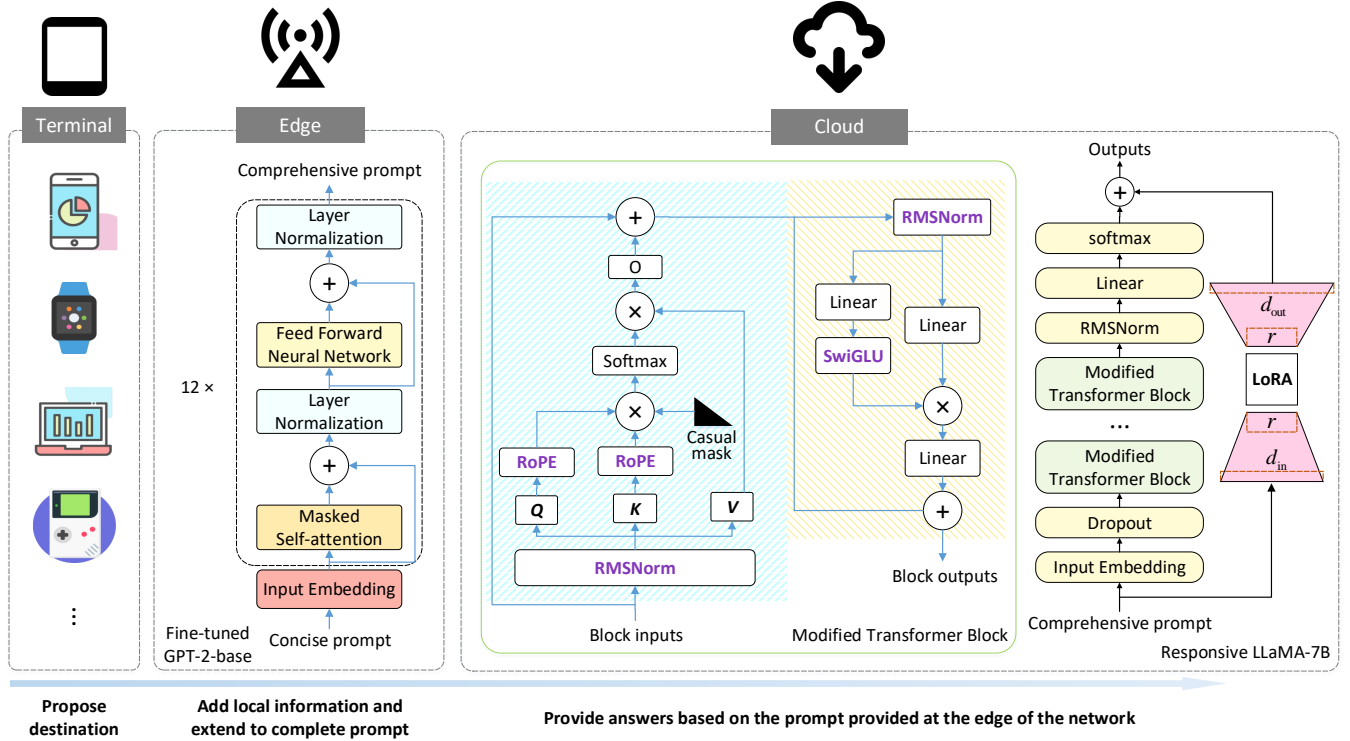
Terminal

Edge

Cloud

Comprehensive prompt

Layer Normalization

+

Feed Forward Neural Network

Layer Normalization

+

Masked Self-attention

Input Embedding

12 ×

Fine-tuned GPT-2-base

Concise prompt

+

O

×

Softmax

×

Casual mask

RoPE

RoPE

Q

K

V

RMSNorm

Block inputs

RMSNorm

Linear

Linear

SwiGLU

×

Linear

+

Block outputs

Modified Transformer Block

Outputs

+

softmax

Linear

RMSNorm

Modified Transformer Block

...

Modified Transformer Block

Dropout

Input Embedding

Comprehensive prompt

$d_{\text{out}}$

$r$

LoRA

$r$

$d_{\text{in}}$

Responsive LLaMA-7B

Propose destination

Add local information and extend to complete prompt

Provide answers based on the prompt provided at the edge of the network